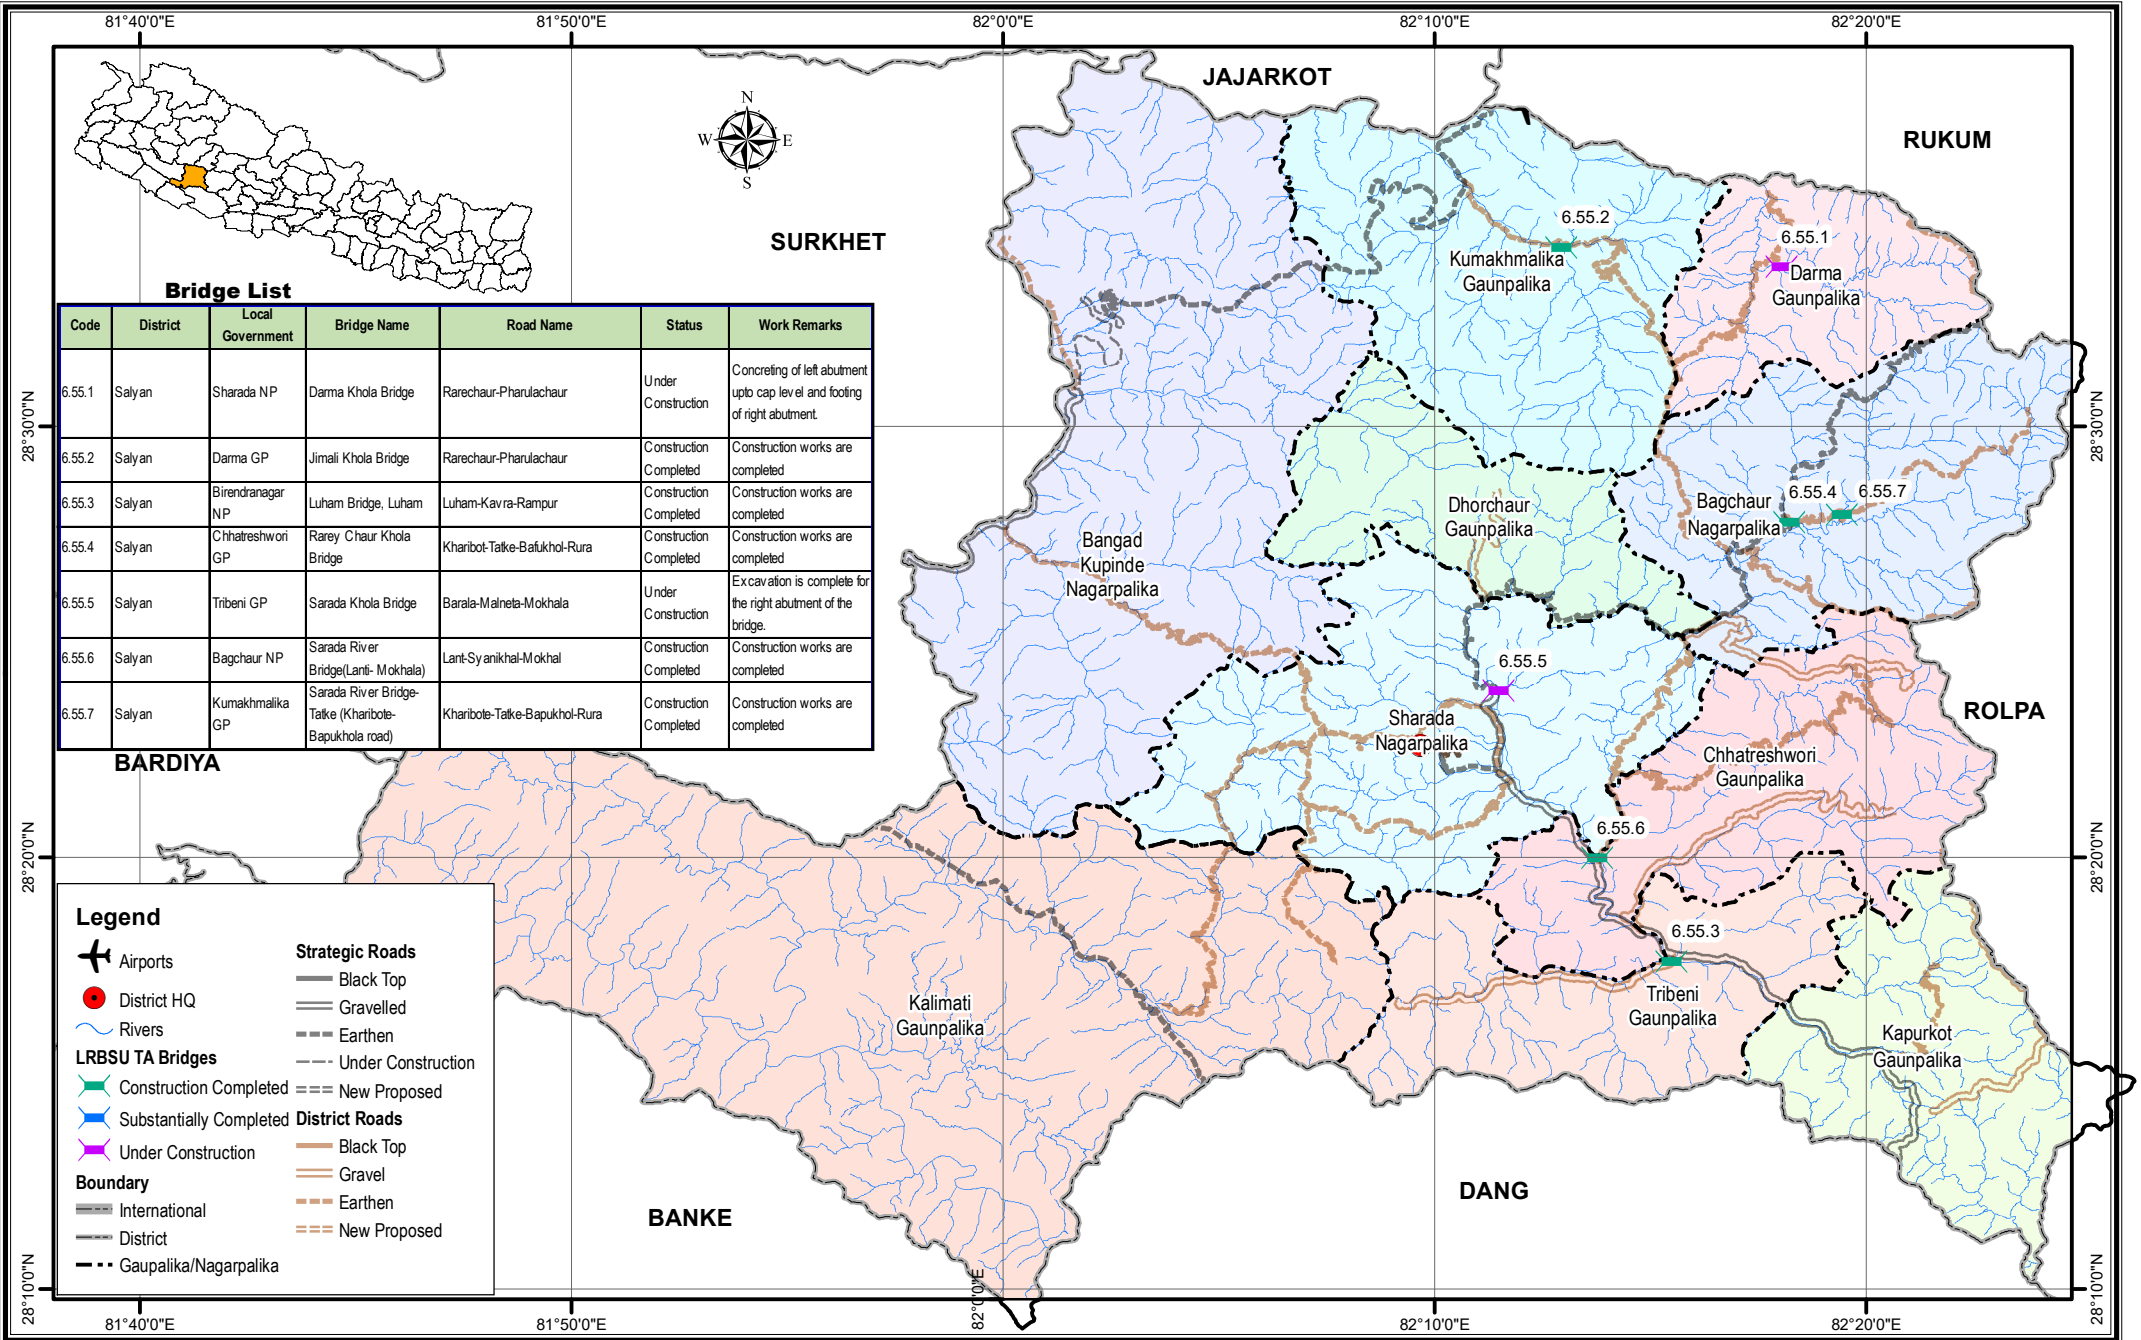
81°40'0"E 81°50'0"E 82°0'0"E 82°10'0"E 82°20'0"E

N
W E
S

JAJARKOT

RUKUM

SURKHET

Bridge List

| Code | District | Local Government | Bridge Name | Road Name | Status | Work Remarks |
|---|---|---|---|---|---|---|
| 6.55.1 | Salyan | Sharada NP | Darma Khola Bridge | Rarechaur-Pharulachaur | Under Construction | Concreting of left abutment upto cap level and footing of right abutment. |
| 6.55.2 | Salyan | Darma GP | Jimali Khola Bridge | Rarechaur-Pharulachaur | Construction Completed | Construction works are completed |
| 6.55.3 | Salyan | Birendranagar NP | Luham Bridge, Luham | Luham-Kavra-Rampur | Construction Completed | Construction works are completed |
| 6.55.4 | Salyan | Chhatreshwori GP | Rarey Chaur Khola Bridge | Kharibot-Tatke-Bafukhol-Rura | Construction Completed | Construction works are completed |
| 6.55.5 | Salyan | Tribeni GP | Sarada Khola Bridge | Barala-Malneta-Mokhala | Under Construction | Excavation is complete for the right abutment of the bridge. |
| 6.55.6 | Salyan | Bagchaur NP | Sarada River Bridge(Lanti- Mokhala) | Lant-Syanikhal-Mokhal | Construction Completed | Construction works are completed |
| 6.55.7 | Salyan | Kumakhmalika GP | Sarada River Bridge-Tatke (Kharibote-Bapukhola road) | Kharibote-Tatke-Bapukhol-Rura | Construction Completed | Construction works are completed |

6.55.2
Kumakhmalika Gaunpalika
6.55.1
Darma Gaunpalika
28°30'0"N
Dhorchaur Gaunpalika
Bagchaur Nagarpalika
6.55.4 6.55.7
Bangad Kupinde Nagarpalika
6.55.5
Sharada Nagarpalika
ROLPA
Chhatreshwori Gaunpalika
BARDIYA
6.55.6
28°20'0"N
6.55.3
Tribeni Gaunpalika
Kalimati Gaunpalika
Kapurkot Gaunpalika

Legend
Airports
District HQ
Rivers
LRBSU TA Bridges
Construction Completed
Substantially Completed
Under Construction
Boundary
International
District
Gaupalika/Nagarpalika
Strategic Roads
Black Top
Gravelled
Earthen
Under Construction
New Proposed
District Roads
Black Top
Gravel
Earthen
New Proposed

BANKE
DANG
28°10'0"N
82°0'0"E
81°40'0"E 81°50'0"E 82°10'0"E 82°20'0"E